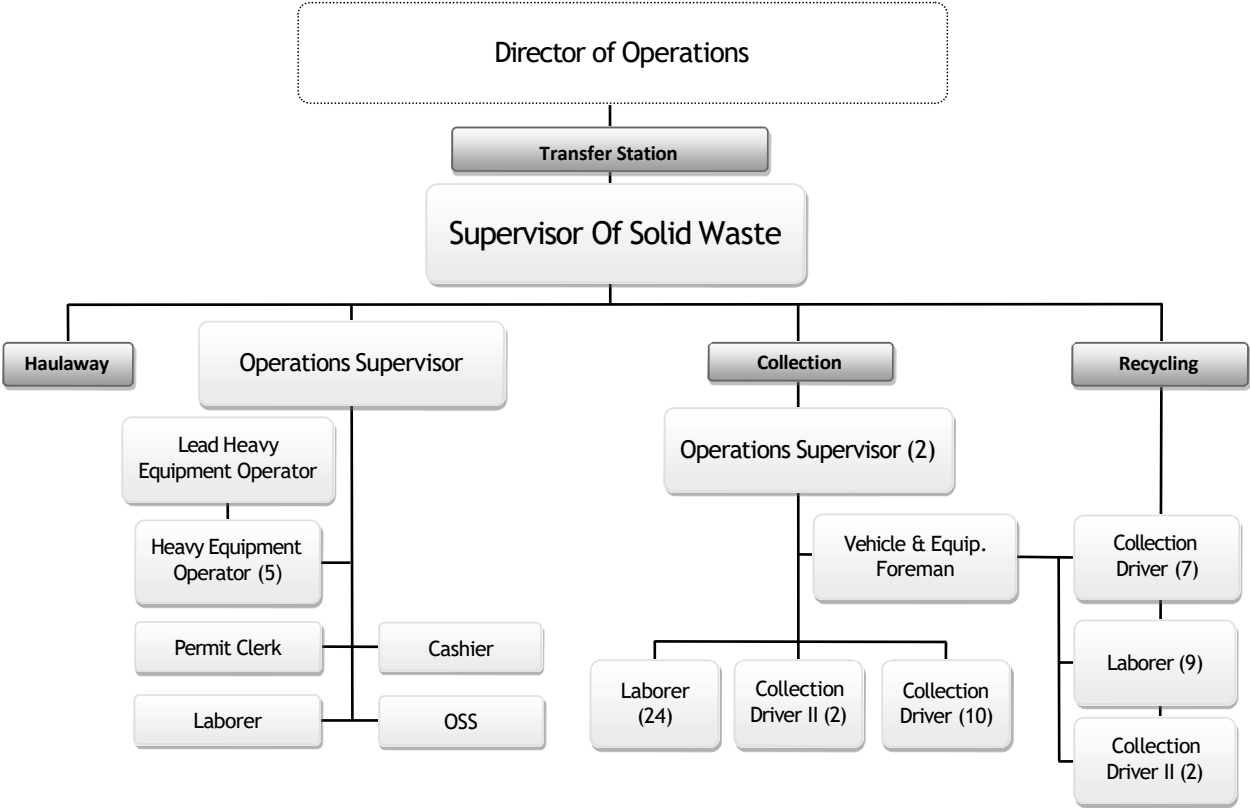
Director of Operations

Transfer Station

Supervisor Of Solid Waste

Haulaway

Operations Supervisor

Collection

Recycling

Lead Heavy Equipment Operator

Heavy Equipment Operator (5)

Permit Clerk

Cashier

Laborer

OSS

Operations Supervisor (2)

Vehicle & Equip. Foreman

Laborer (24)

Collection Driver II (2)

Collection Driver (10)

Collection Driver (7)

Laborer (9)

Collection Driver II (2)